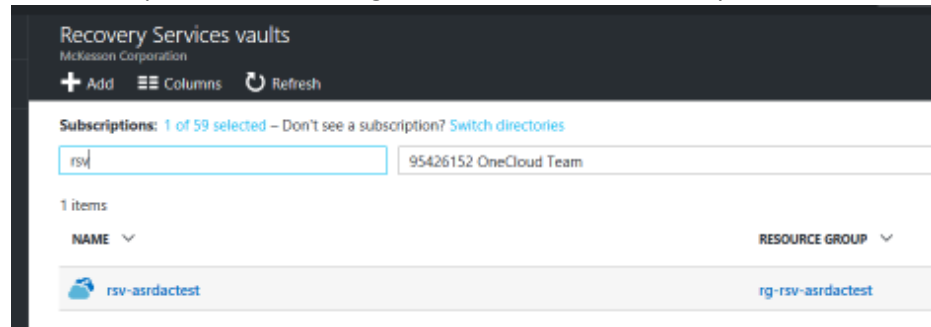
Recovery Services vaults
McKesson Corporation

Add Columns Refresh

Subscriptions: 1 of 59 selected – Don't see a subscription? Switch directories

rsv

95426152 OneCloud Team

1 items

| NAME | RESOURCE GROUP |
|---|---|
| rsv-asrdactest | rg-rsv-asrdactest |